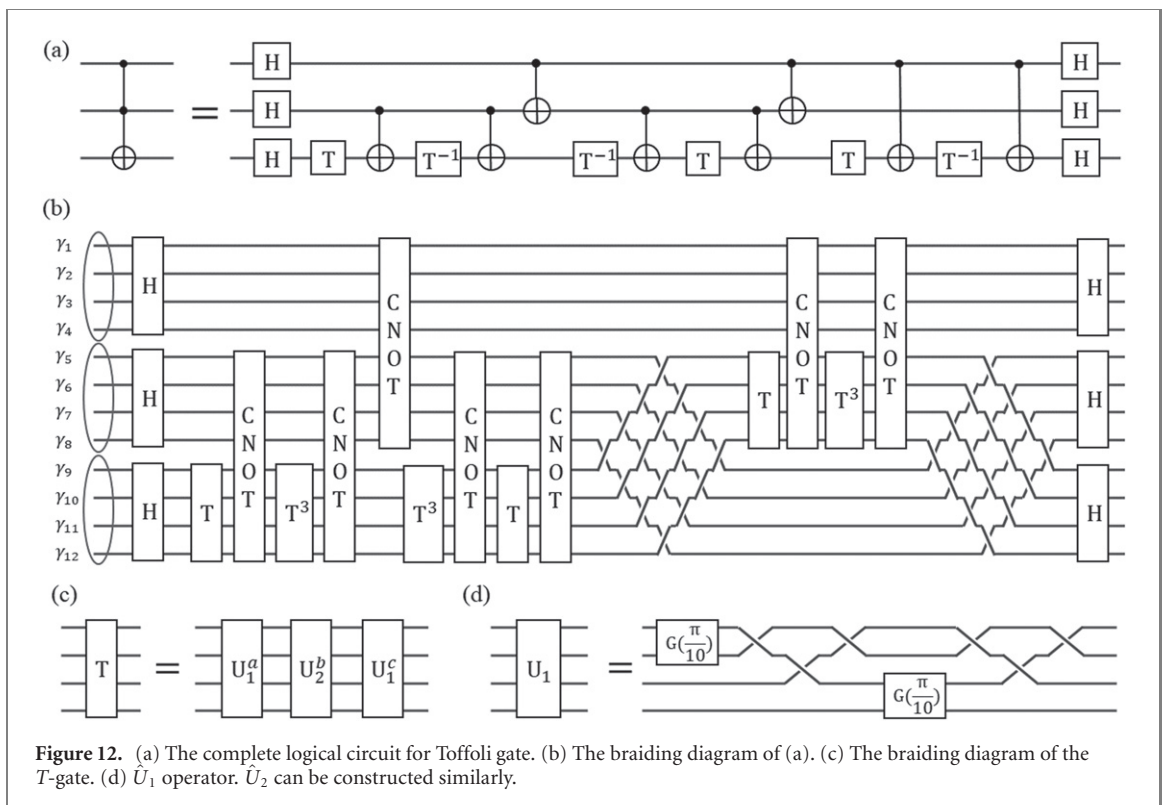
(a)

H H H T $T^{-1}$ $T^{-1}$ T T $T^{-1}$ H H H

(b)

$\gamma_1$ $\gamma_2$ $\gamma_3$ $\gamma_4$ $\gamma_5$ $\gamma_6$ $\gamma_7$ $\gamma_8$ $\gamma_9$ $\gamma_{10}$ $\gamma_{11}$ $\gamma_{12}$

H H H T CNOT $T^3$ CNOT CNOT $T^3$ CNOT T CNOT T CNOT $T^3$ CNOT H H H

(c)

T = $U_1^a$ $U_2^b$ $U_1^c$

(d)

$U_1$ = $G(\frac{\pi}{10})$ $G(\frac{\pi}{10})$

**Figure 12.** (a) The complete logical circuit for Toffoli gate. (b) The braiding diagram of (a). (c) The braiding diagram of the $T$-gate. (d) $\hat{U}_1$ operator. $\hat{U}_2$ can be constructed similarly.